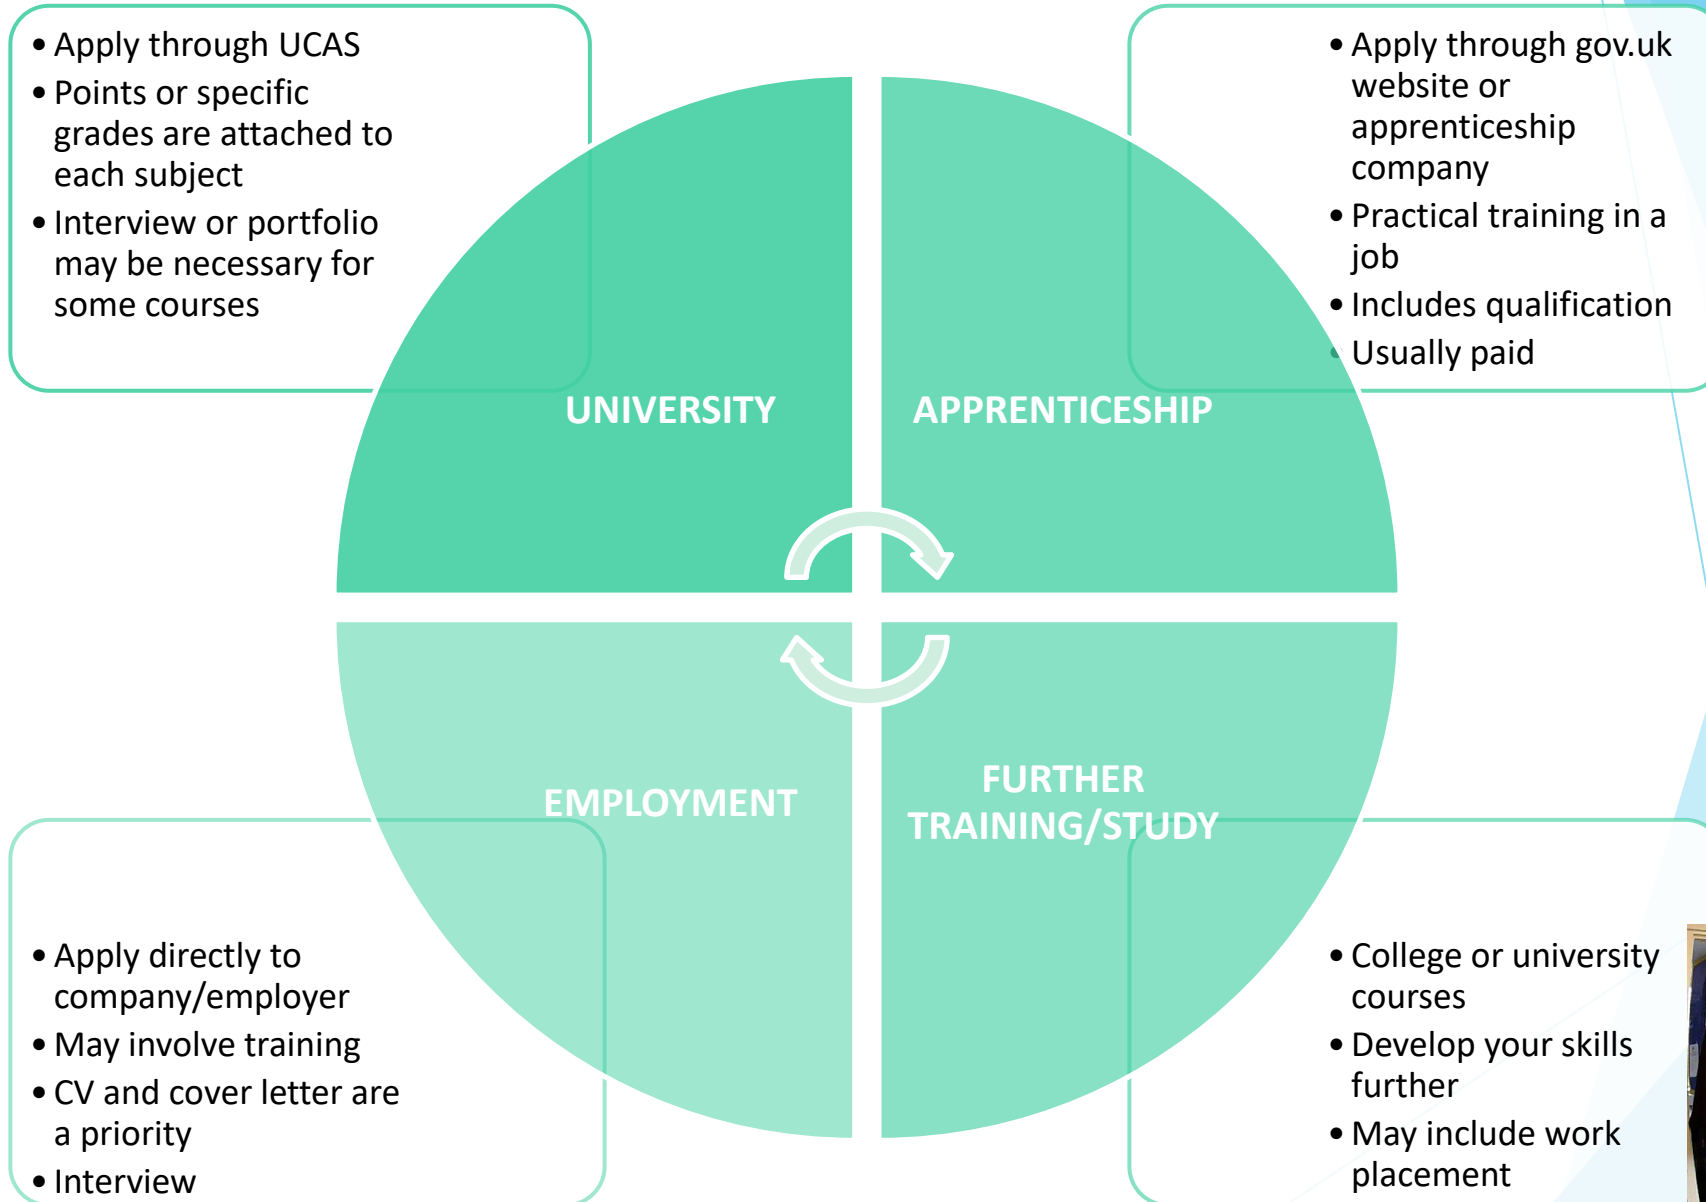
• Apply through UCAS
• Points or specific grades are attached to each subject
• Interview or portfolio may be necessary for some courses

• Apply through gov.uk website or apprenticeship company
• Practical training in a job
• Includes qualification
• Usually paid

UNIVERSITY

APPRENTICESHIP

EMPLOYMENT

FURTHER TRAINING/STUDY

• Apply directly to company/employer
• May involve training
• CV and cover letter are a priority
• Interview

• College or university courses
• Develop your skills further
• May include work placement